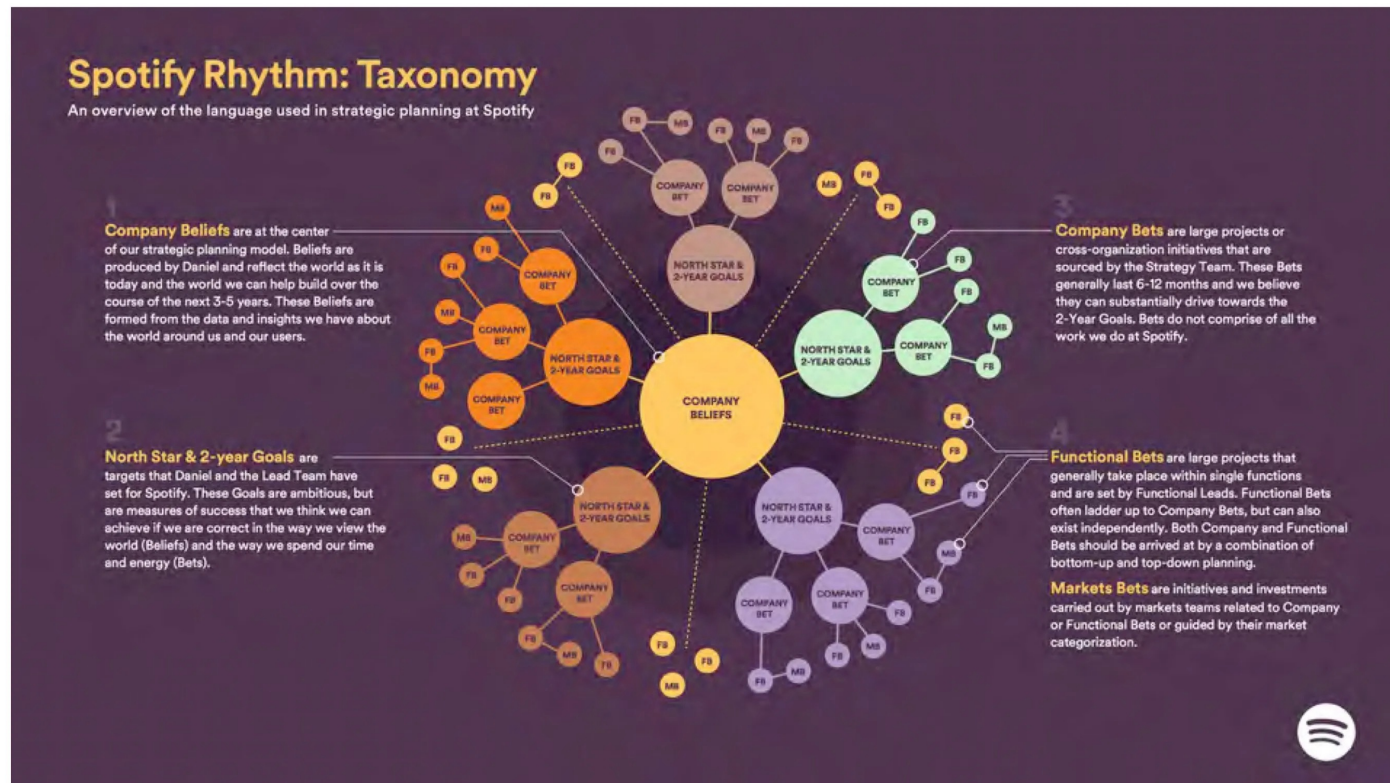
Spotify Rhythm: Taxonomy
An overview of the language used in strategic planning at Spotify

1
Company Beliefs are at the center of our strategic planning model. Beliefs are produced by Daniel and reflect the world as it is today and the world we can help build over the course of the next 3-5 years. These Beliefs are formed from the data and insights we have about the world around us and our users.

2
North Star & 2-year Goals are targets that Daniel and the Lead Team have set for Spotify. These Goals are ambitious, but are measures of success that we think we can achieve if we are correct in the way we view the world (Beliefs) and the way we spend our time and energy (Bets).

COMPANY BELIEFS

NORTH STAR & 2-YEAR GOALS
COMPANY BET
COMPANY BET
FB
MB
FB
FB
MB
FB
FB
FB

NORTH STAR & 2-YEAR GOALS
COMPANY BET
COMPANY BET
COMPANY BET
MB
FB
MB
FB
MB
FB

NORTH STAR & 2-YEAR GOALS
COMPANY BET
COMPANY BET
FB
FB
FB
MB
FB
MB
FB
FB

NORTH STAR & 2-YEAR GOALS
COMPANY BET
COMPANY BET
COMPANY BET
MB
FB
FB
FB
MB
FB
FB
MB
FB
FB
MB

NORTH STAR & 2-YEAR GOALS
COMPANY BET
COMPANY BET
COMPANY BET
FB
FB
FB
MB
FB
FB
FB
MB
FB
FB
MB

3
Company Bets are large projects or cross-organization initiatives that are sourced by the Strategy Team. These Bets generally last 6-12 months and we believe they can substantially drive towards the 2-Year Goals. Bets do not comprise of all the work we do at Spotify.

4
Functional Bets are large projects that generally take place within single functions and are set by Functional Leads. Functional Bets often ladder up to Company Bets, but can also exist independently. Both Company and Functional Bets should be arrived at by a combination of bottom-up and top-down planning.

Markets Bets are initiatives and investments carried out by markets teams related to Company or Functional Bets or guided by their market categorization.